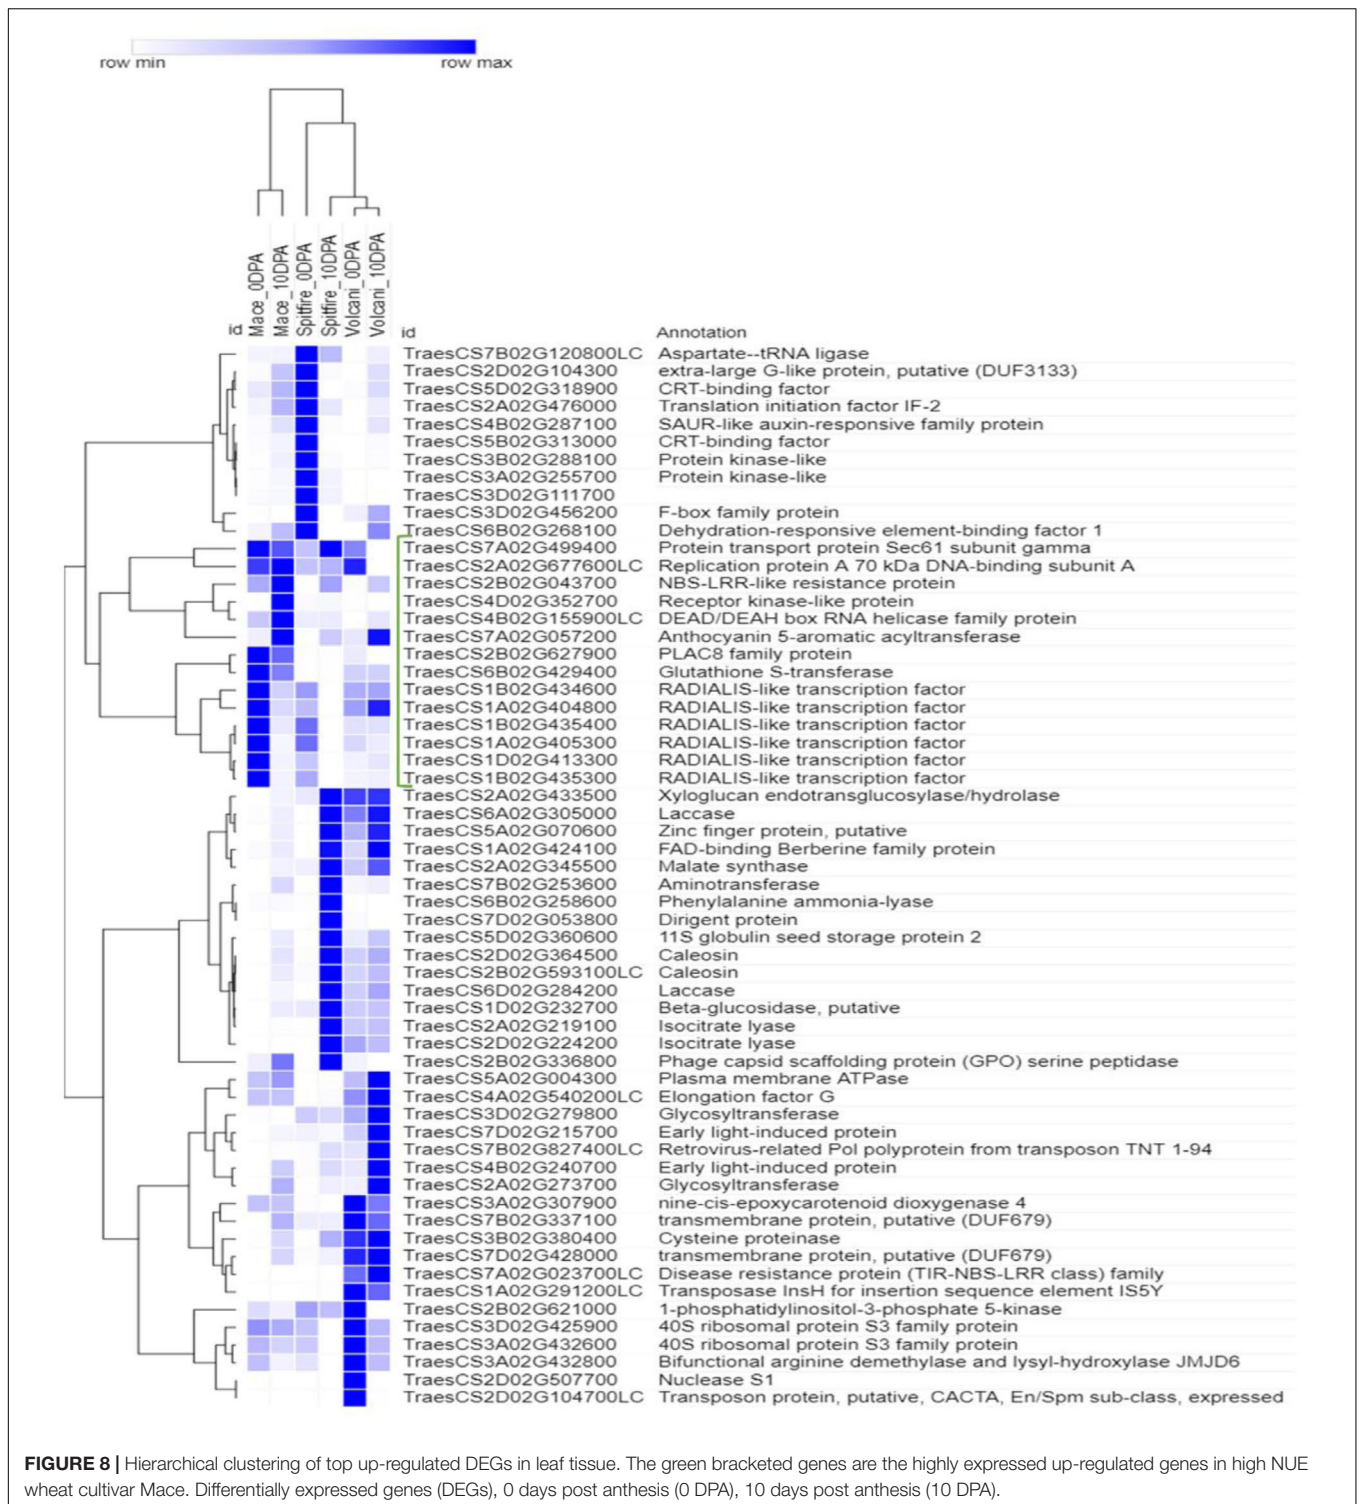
row min row max

id Mace_0DPA Mace_10DPA Spitfire_0DPA Spitfire_10DPA Volcani_0DPA Volcani_10DPA

| id | Annotation |
|---|---|
| TraesCS7B02G120800LC | Aspartate--tRNA ligase |
| TraesCS2D02G104300 | extra-large G-like protein, putative (DUF3133) |
| TraesCS5D02G318900 | CRT-binding factor |
| TraesCS2A02G476000 | Translation initiation factor IF-2 |
| TraesCS4B02G287100 | SAUR-like auxin-responsive family protein |
| TraesCS5B02G313000 | CRT-binding factor |
| TraesCS3B02G288100 | Protein kinase-like |
| TraesCS3A02G255700 | Protein kinase-like |
| TraesCS3D02G111700 | |
| TraesCS3D02G456200 | F-box family protein |
| TraesCS6B02G268100 | Dehydration-responsive element-binding factor 1 |
| TraesCS7A02G499400 | Protein transport protein Sec61 subunit gamma |
| TraesCS2A02G677600LC | Replication protein A 70 kDa DNA-binding subunit A |
| TraesCS2B02G043700 | NBS-LRR-like resistance protein |
| TraesCS4D02G352700 | Receptor kinase-like protein |
| TraesCS4B02G155900LC | DEAD/DEAH box RNA helicase family protein |
| TraesCS7A02G057200 | Anthocyanin 5-aromatic acyltransferase |
| TraesCS2B02G627900 | PLAC8 family protein |
| TraesCS6B02G429400 | Glutathione S-transferase |
| TraesCS1B02G434600 | RADIALIS-like transcription factor |
| TraesCS1A02G404800 | RADIALIS-like transcription factor |
| TraesCS1B02G435400 | RADIALIS-like transcription factor |
| TraesCS1A02G405300 | RADIALIS-like transcription factor |
| TraesCS1D02G413300 | RADIALIS-like transcription factor |
| TraesCS1B02G435300 | RADIALIS-like transcription factor |
| TraesCS2A02G433500 | Xyloglucan endotransglucosylase/hydrolase |
| TraesCS6A02G305000 | Laccase |
| TraesCS5A02G070600 | Zinc finger protein, putative |
| TraesCS1A02G424100 | FAD-binding Berberine family protein |
| TraesCS2A02G345500 | Malate synthase |
| TraesCS7B02G253600 | Aminotransferase |
| TraesCS6B02G258600 | Phenylalanine ammonia-lyase |
| TraesCS7D02G053800 | Dirigent protein |
| TraesCS5D02G360600 | 11S globulin seed storage protein 2 |
| TraesCS2D02G364500 | Caleosin |
| TraesCS2B02G593100LC | Caleosin |
| TraesCS6D02G284200 | Laccase |
| TraesCS1D02G232700 | Beta-glucosidase, putative |
| TraesCS2A02G219100 | Isocitrate lyase |
| TraesCS2D02G224200 | Isocitrate lyase |
| TraesCS2B02G336800 | Phage capsid scaffolding protein (GPO) serine peptidase |
| TraesCS5A02G004300 | Plasma membrane ATPase |
| TraesCS4A02G540200LC | Elongation factor G |
| TraesCS3D02G279800 | Glycosyltransferase |
| TraesCS7D02G215700 | Early light-induced protein |
| TraesCS7B02G827400LC | Retrovirus-related Pol polyprotein from transposon TNT 1-94 |
| TraesCS4B02G240700 | Early light-induced protein |
| TraesCS2A02G273700 | Glycosyltransferase |
| TraesCS3A02G307900 | nine-cis-epoxycarotenoid dioxygenase 4 |
| TraesCS7B02G337100 | transmembrane protein, putative (DUF679) |
| TraesCS3B02G380400 | Cysteine proteinase |
| TraesCS7D02G428000 | transmembrane protein, putative (DUF679) |
| TraesCS7A02G023700LC | Disease resistance protein (TIR-NBS-LRR class) family |
| TraesCS1A02G291200LC | Transposase InsH for insertion sequence element IS5Y |
| TraesCS2B02G621000 | 1-phosphatidylinositol-3-phosphate 5-kinase |
| TraesCS3D02G425900 | 40S ribosomal protein S3 family protein |
| TraesCS3A02G432600 | 40S ribosomal protein S3 family protein |
| TraesCS3A02G432800 | Bifunctional arginine demethylase and lysyl-hydroxylase JMJD6 |
| TraesCS2D02G507700 | Nuclease S1 |
| TraesCS2D02G104700LC | Transposon protein, putative, CACTA, En/Spm sub-class, expressed |

FIGURE 8 | Hierarchical clustering of top up-regulated DEGs in leaf tissue. The green bracketed genes are the highly expressed up-regulated genes in high NUE wheat cultivar Mace. Differentially expressed genes (DEGs), 0 days post anthesis (0 DPA), 10 days post anthesis (10 DPA).